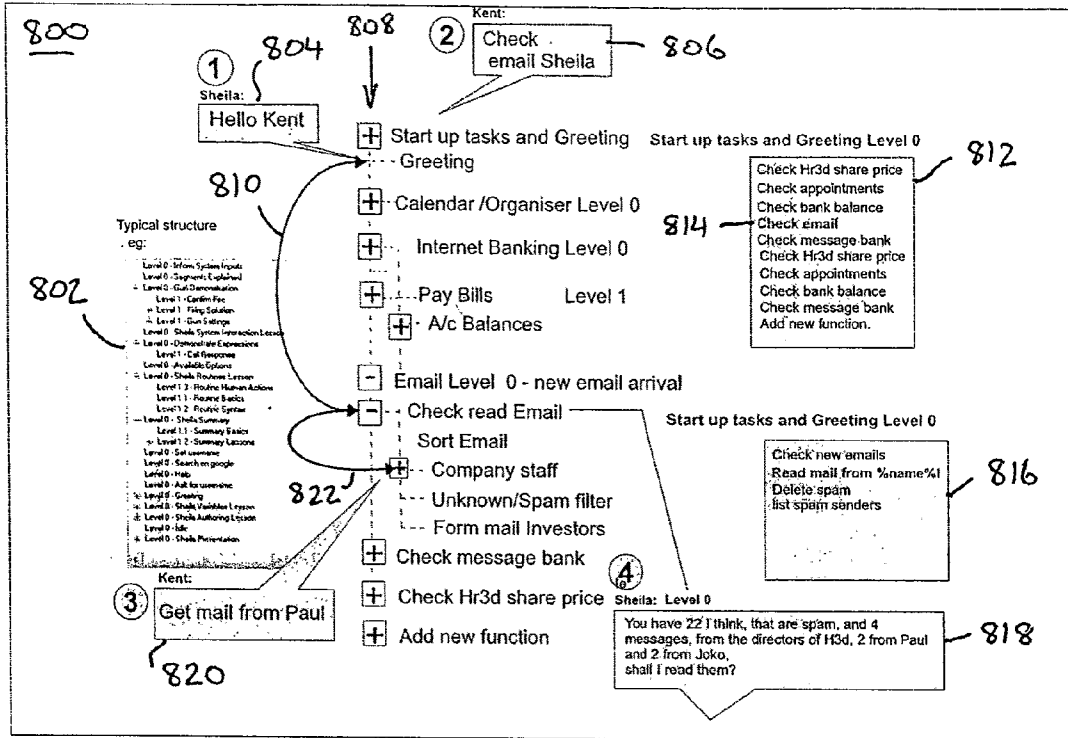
800

808

① 804
Sheila:
Hello Kent

② Kent:
Check email Sheila
806

Start up tasks and Greeting
Greeting

Start up tasks and Greeting Level 0

Check Hr3d share price
Check appointments
Check bank balance
Check email
Check message bank
Check Hr3d share price
Check appointments
Check bank balance
Check message bank
Add new function.

812
814

810

Typical structure
. eg:

802

Calendar /Organiser Level 0
Internet Banking Level 0
Pay Bills Level 1
A/c Balances

Email Level 0 - new email arrival
Check read Email
Sort Email
Company staff
Unknown/Spam filter
Form mail Investors
Check message bank
Check Hr3d share price
Add new function

Start up tasks and Greeting Level 0

Check new emails
Read mail from %name%!
Delete spam
list spam senders

816

822

③ Kent:
Get mail from Paul
820

④ Sheila: Level 0
You have 22 I think, that are spam, and 4 messages, from the directors of H3d, 2 from Paul and 2 from Joko, shall I read them?

818